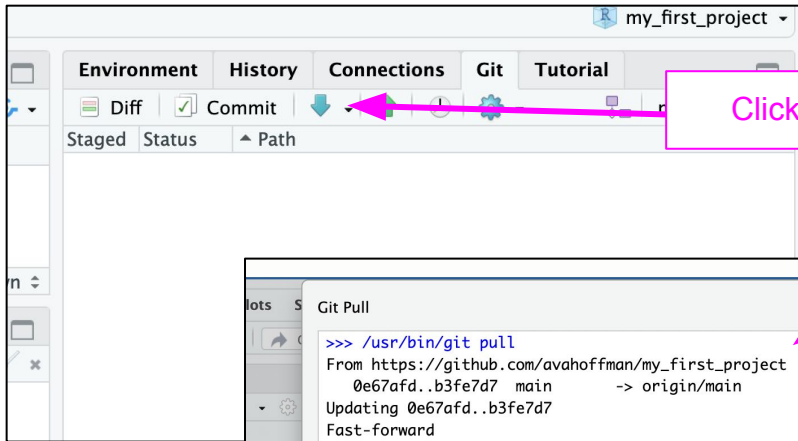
my_first_project

Environment History Connections Git Tutorial

Diff Commit

Click

Staged Status Path

wn

lots S

Git Pull

>>> /usr/bin/git pull
From https://github.com/avahoffman/my_first_project
0e67afd..b3fe7d7 main -> origin/main
Updating 0e67afd..b3fe7d7
Fast-forward